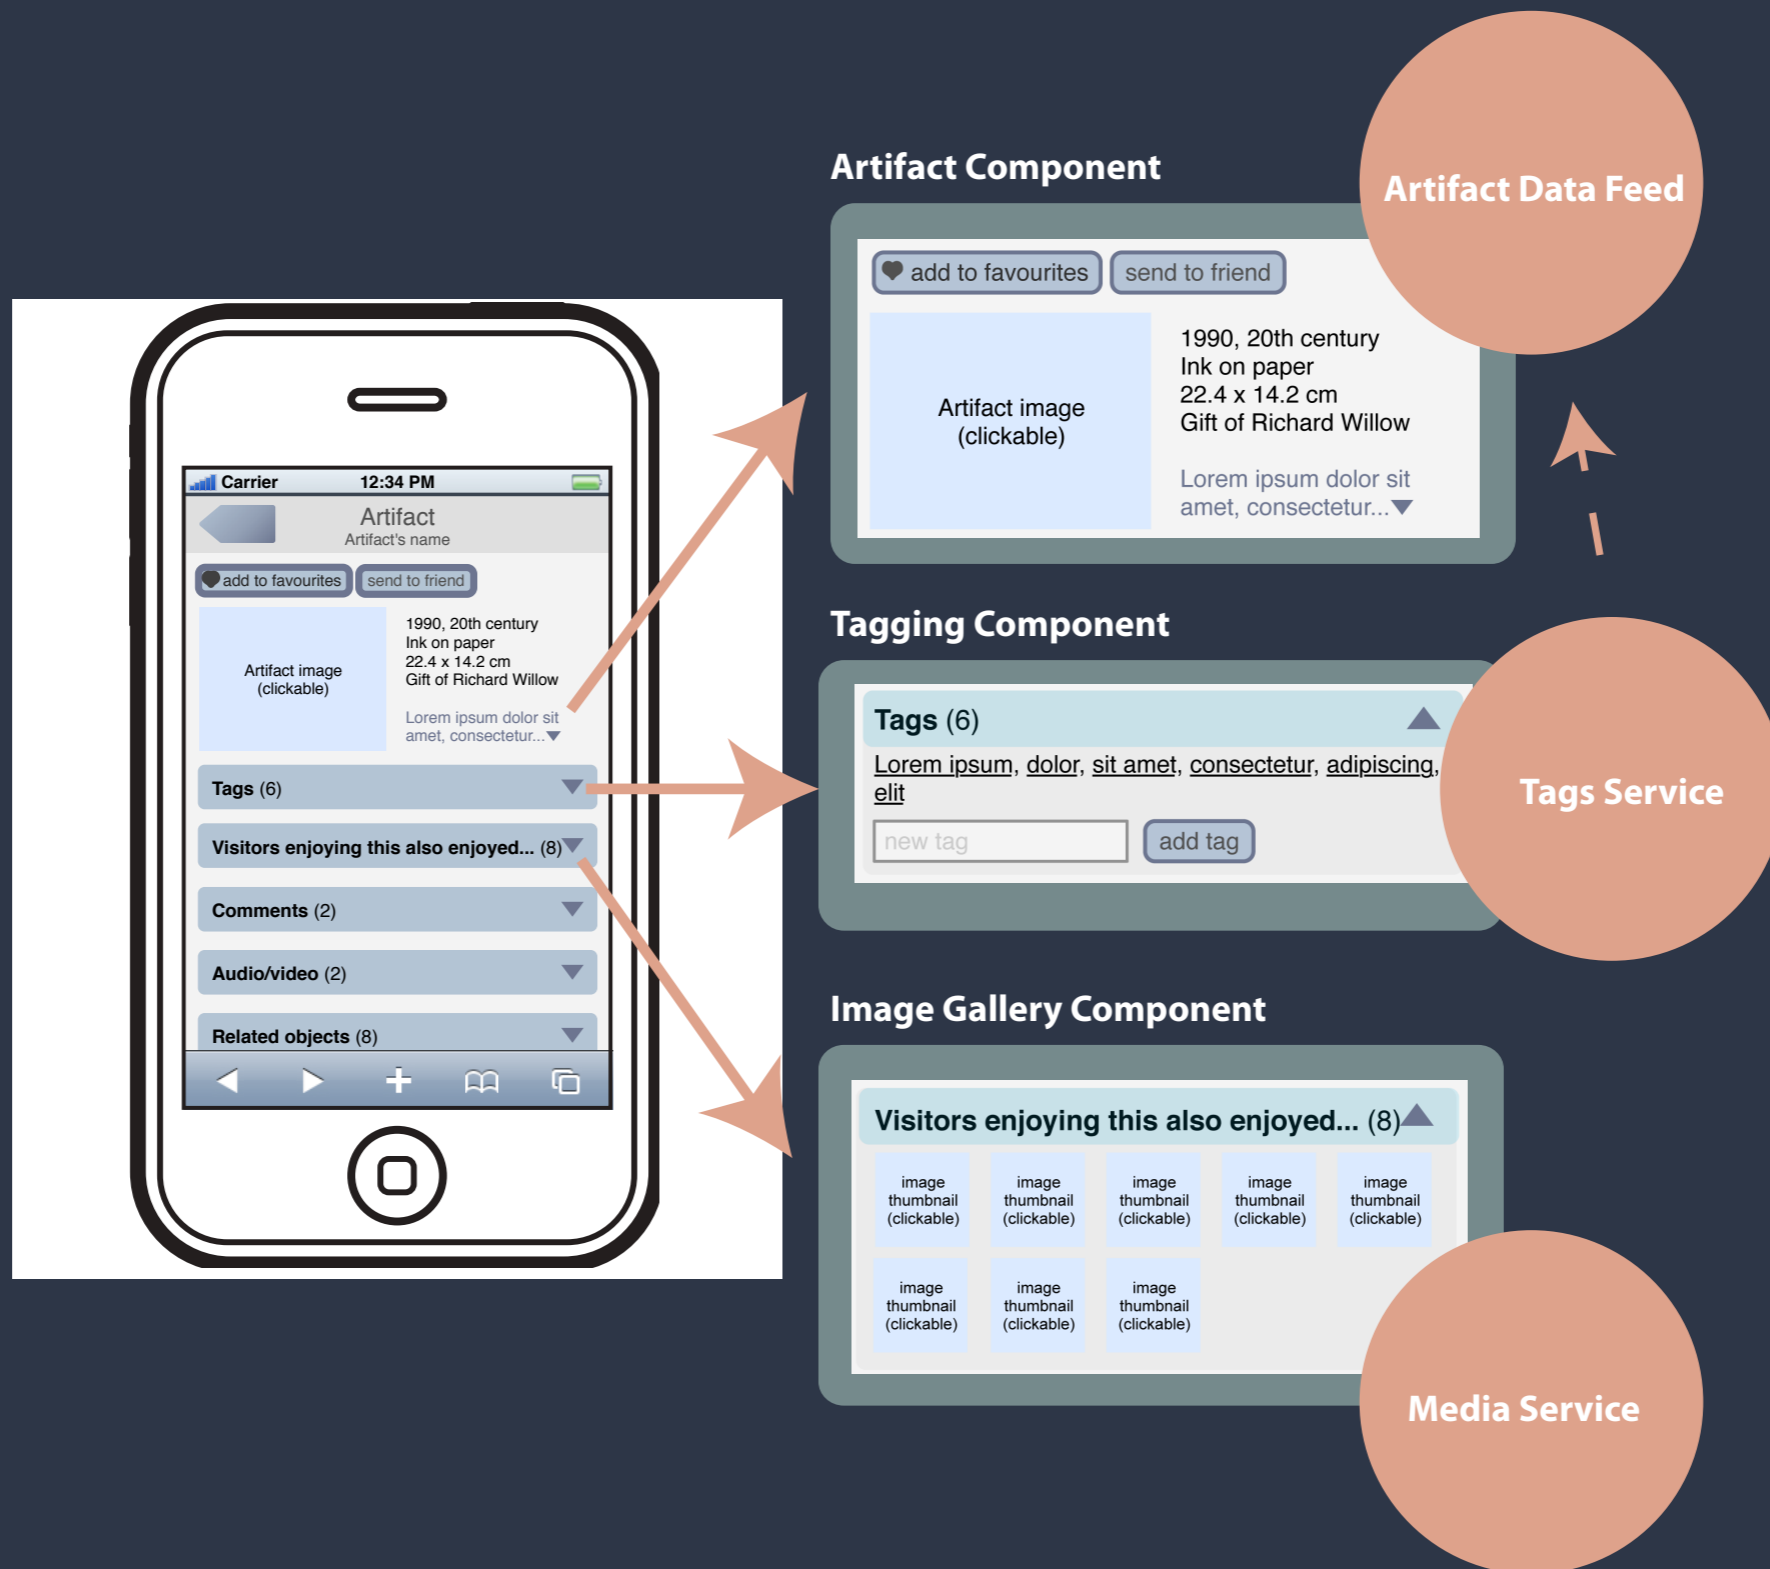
Carrier 12:34 PM

Artifact
Artifact's name

add to favourites send to friend

Artifact image (clickable)

1990, 20th century
Ink on paper
22.4 x 14.2 cm
Gift of Richard Willow

Lorem ipsum dolor sit amet, consectetur...

Tags (6)

Visitors enjoying this also enjoyed... (8)

Comments (2)

Audio/video (2)

Related objects (8)

Artifact Component

Artifact Data Feed

add to favourites send to friend

Artifact image (clickable)

1990, 20th century
Ink on paper
22.4 x 14.2 cm
Gift of Richard Willow

Lorem ipsum dolor sit amet, consectetur...

Tagging Component

Tags (6)

Lorem ipsum, dolor, sit amet, consectetur, adipiscing, elit

new tag add tag

Tags Service

Image Gallery Component

Visitors enjoying this also enjoyed... (8)

image thumbnail (clickable)
image thumbnail (clickable)
image thumbnail (clickable)
image thumbnail (clickable)
image thumbnail (clickable)
image thumbnail (clickable)
image thumbnail (clickable)
image thumbnail (clickable)

Media Service